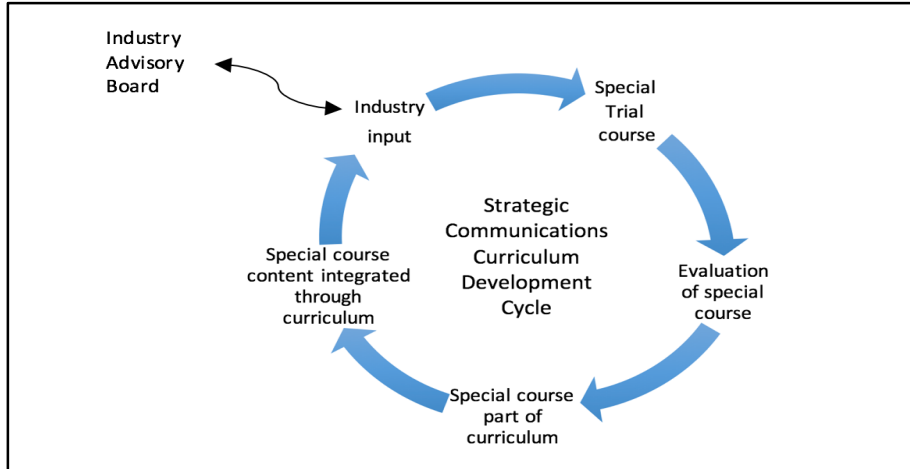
Industry Advisory Board

Industry input

Special Trial course

Strategic Communications Curriculum Development Cycle

Evaluation of special course

Special course part of curriculum

Special course content integrated through curriculum